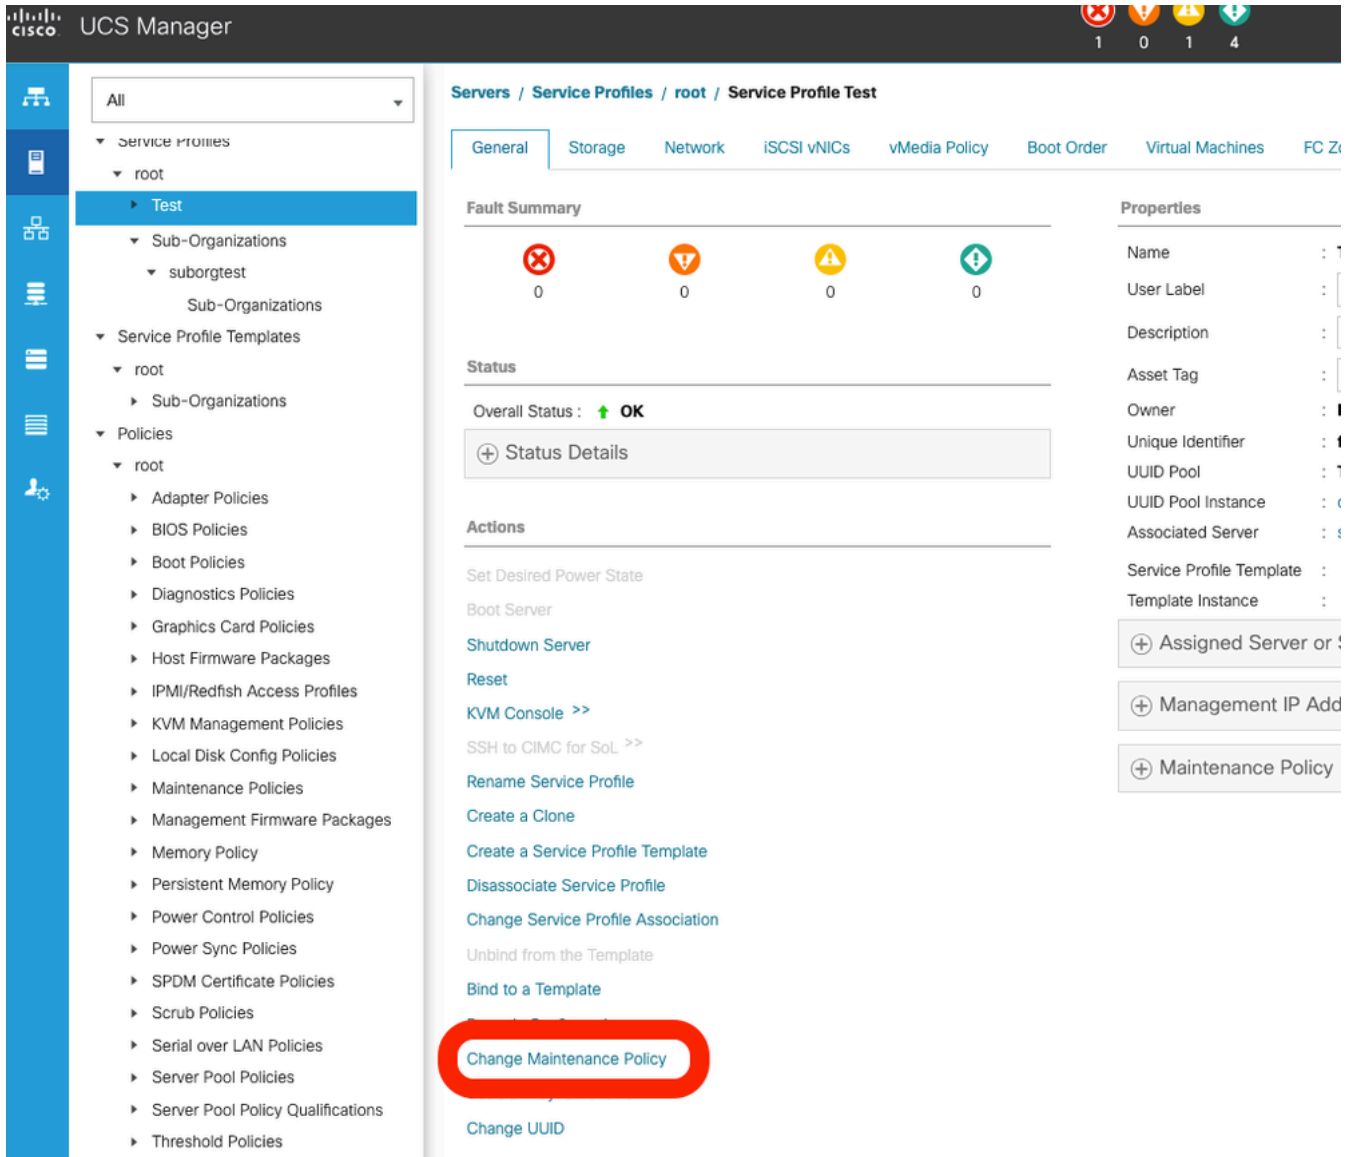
cisco UCS Manager

1 0 1 4

All

Service Profiles
root
Test
Sub-Organizations
suborgtest
Sub-Organizations
Service Profile Templates
root
Sub-Organizations
Policies
root
Adapter Policies
BIOS Policies
Boot Policies
Diagnostics Policies
Graphics Card Policies
Host Firmware Packages
IPMI/Redfish Access Profiles
KVM Management Policies
Local Disk Config Policies
Maintenance Policies
Management Firmware Packages
Memory Policy
Persistent Memory Policy
Power Control Policies
Power Sync Policies
SPDM Certificate Policies
Scrub Policies
Serial over LAN Policies
Server Pool Policies
Server Pool Policy Qualifications
Threshold Policies

Servers / Service Profiles / root / Service Profile Test

General | Storage | Network | iSCSI vNICs | vMedia Policy | Boot Order | Virtual Machines | FC Z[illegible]

Fault Summary

0 0 0 0

Status

Overall Status : OK

Status Details

Actions

Set Desired Power State
Boot Server
Shutdown Server
Reset
KVM Console >>
SSH to CIMC for SoL >>
Rename Service Profile
Create a Clone
Create a Service Profile Template
Disassociate Service Profile
Change Service Profile Association
Unbind from the Template
Bind to a Template
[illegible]
Change Maintenance Policy
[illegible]
Change UUID

Properties

Name :
User Label :
Description :
Asset Tag :
Owner :
Unique Identifier :
UUID Pool :
UUID Pool Instance :
Associated Server :
Service Profile Template :
Template Instance :

Assigned Server or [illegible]
Management IP Add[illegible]
Maintenance Policy